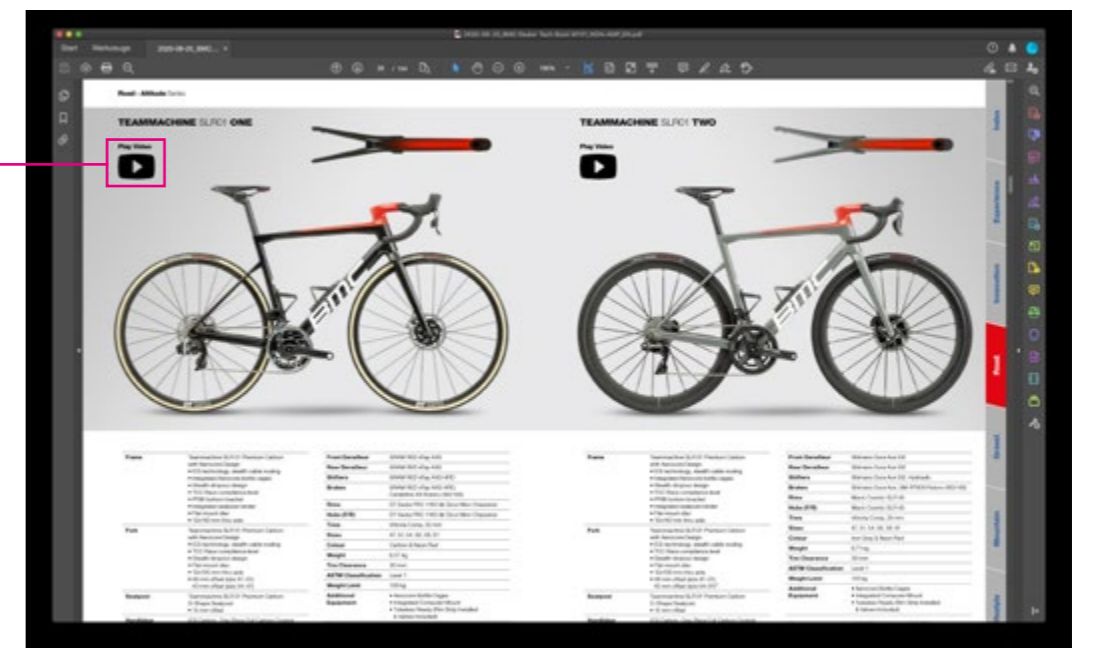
Start Werkzeuge 2020-08-20_BMC... ×

Road - Altitude Series

TEAMMACHINE SLR01 ONE

Play Video

TEAMMACHINE SLR01 TWO

Play Video

Index

Experience

Innovation

Road

Gravel

Mountain

Frame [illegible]
Fork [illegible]
Seatpost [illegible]

Front Derailleur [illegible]
Rear Derailleur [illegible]
Shifters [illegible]
Brakes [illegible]
Stem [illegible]
Hubs (F/R) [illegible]
Tires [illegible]
Sizes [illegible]
Colour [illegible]
Weight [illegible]
Tire Clearance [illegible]
ASTM Classification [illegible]
Weight Limit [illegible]
Additional Equipment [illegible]

Frame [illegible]
Fork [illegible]
Seatpost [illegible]

Front Derailleur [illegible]
Rear Derailleur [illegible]
Shifters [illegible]
Brakes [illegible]
Stem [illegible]
Hubs (F/R) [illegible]
Tires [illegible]
Sizes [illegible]
Colour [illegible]
Weight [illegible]
Tire Clearance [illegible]
ASTM Classification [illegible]
Weight Limit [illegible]
Additional Equipment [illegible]